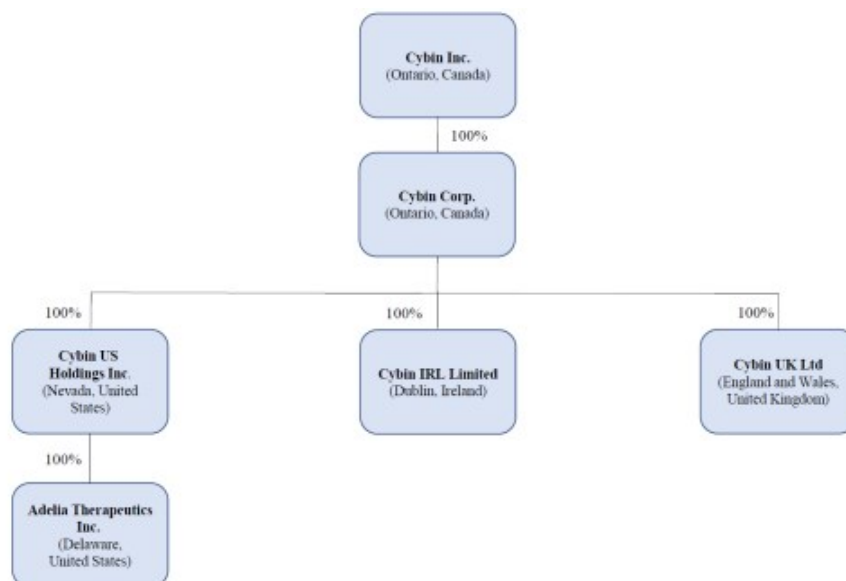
Cybin Inc.
(Ontario, Canada)

100%

Cybin Corp.
(Ontario, Canada)

100%

100%

100%

Cybin US Holdings Inc.
(Nevada, United States)

Cybin IRL Limited
(Dublin, Ireland)

Cybin UK Ltd
(England and Wales, United Kingdom)

100%

Adelia Therapeutics Inc.
(Delaware, United States)